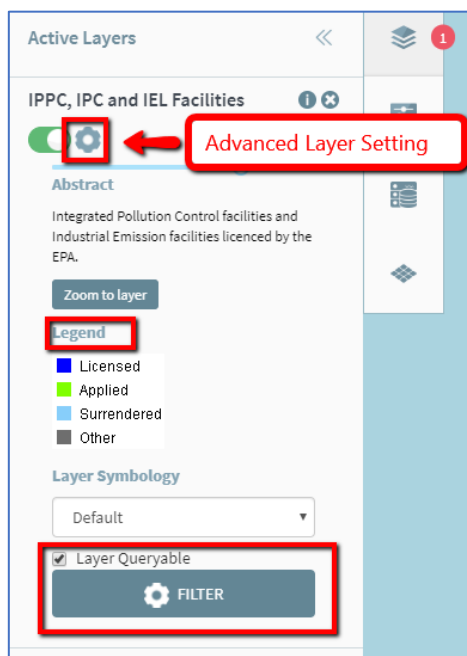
Active Layers

«

1

IPPC, IPC and IEL Facilities

Advanced Layer Setting

Abstract

Integrated Pollution Control facilities and Industrial Emission facilities licenced by the EPA.

Zoom to layer

Legend

Licensed

Applied

Surrendered

Other

Layer Symbology

Default

Layer Queryable

FILTER